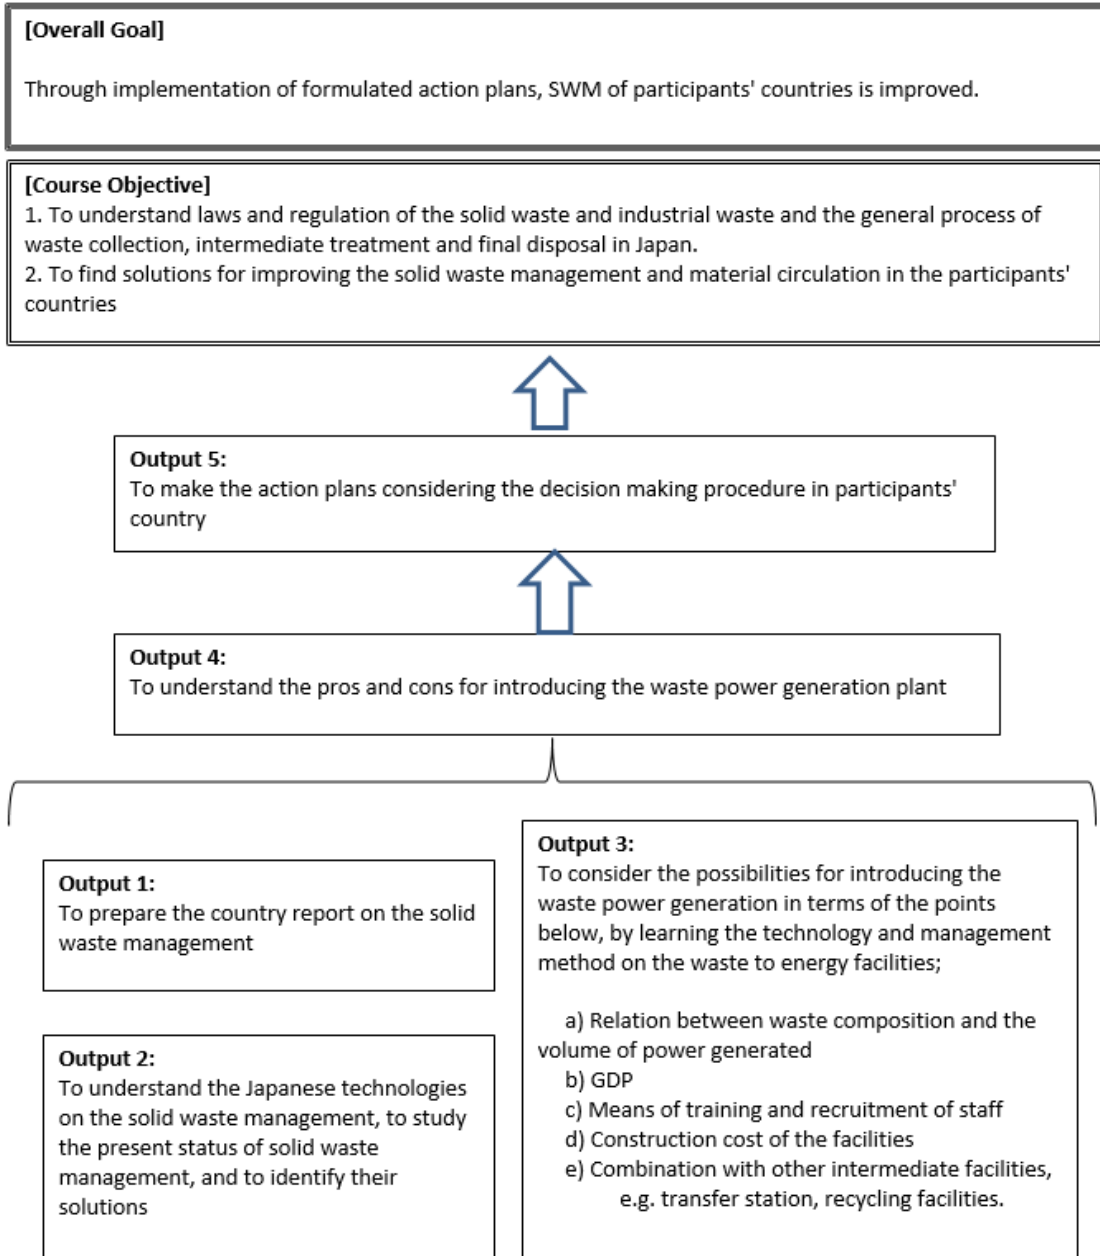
[Overall Goal]

Through implementation of formulated action plans, SWM of participants' countries is improved.

[Course Objective]
1. To understand laws and regulation of the solid waste and industrial waste and the general process of waste collection, intermediate treatment and final disposal in Japan.
2. To find solutions for improving the solid waste management and material circulation in the participants' countries

Output 5:
To make the action plans considering the decision making procedure in participants' country

Output 4:
To understand the pros and cons for introducing the waste power generation plant

Output 1:
To prepare the country report on the solid waste management

Output 2:
To understand the Japanese technologies on the solid waste management, to study the present status of solid waste management, and to identify their solutions

Output 3:
To consider the possibilities for introducing the waste power generation in terms of the points below, by learning the technology and management method on the waste to energy facilities;

a) Relation between waste composition and the volume of power generated
b) GDP
c) Means of training and recruitment of staff
d) Construction cost of the facilities
e) Combination with other intermediate facilities, e.g. transfer station, recycling facilities.